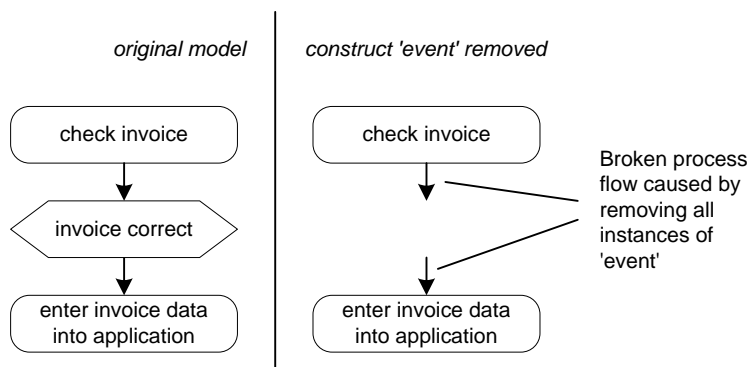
original model

check invoice

invoice correct

enter invoice data into application

construct 'event' removed

check invoice

enter invoice data into application

Broken process flow caused by removing all instances of 'event'